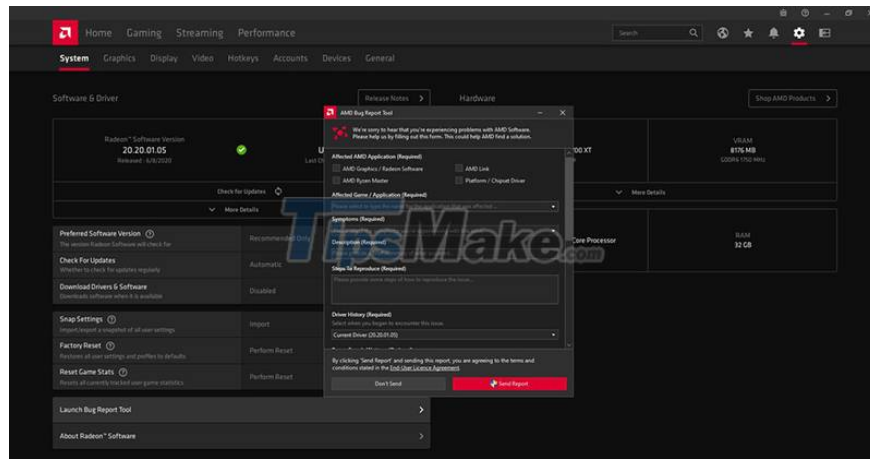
Home Gaming Streaming Performance

Search

System Graphics Display Video Hotkeys Accounts Devices General

Software & Driver

Release Notes

Hardware

Shop AMD Products

Radeon™ Software Version
20.20.01.05
Released : 6/8/2020

U
Last D

Check for Updates

More Details

00 XT

VRAM
8176 MB
GDDR6 1750 MHz

More Details

Preferred Software Version
The version Radeon Software will check for

Recommended Only

Check For Updates
Whether to check for updates regularly

Automatic

Download Drivers & Software
Downloads software when it is available

Disabled

Core Processor

RAM
32 GB

Snap Settings
Import/export a snapshot of all user settings

Import

Factory Reset
Restores all user settings and profiles to defaults

Perform Reset

Reset Game Stats
Resets all currently tracked user game statistics

Perform Reset

Launch Bug Report Tool

About Radeon™ Software

AMD Bug Report Tool

We're sorry to hear that you're experiencing problems with AMD Software. Please help us by filling out this form. This could help AMD find a solution.

Affected AMD Application (Required)

AMD Graphics / Radeon Software
AMD Link
AMD Ryzen Master
Platform / Chipset Driver

Affected Game / Application (Required)

Please select or type the name of the application that was affected...

Symptoms (Required)

Description (Required)

Steps To Reproduce (Required)

Please provide some steps of how to reproduce the issue...

Driver History (Required)

Select when you began to encounter this issue

Current Driver (20.20.01.05)

By clicking 'Send Report' and sending this report, you are agreeing to the terms and conditions stated in the End-User Licence Agreement.

Don't Send

Send Report

TipsMake.com